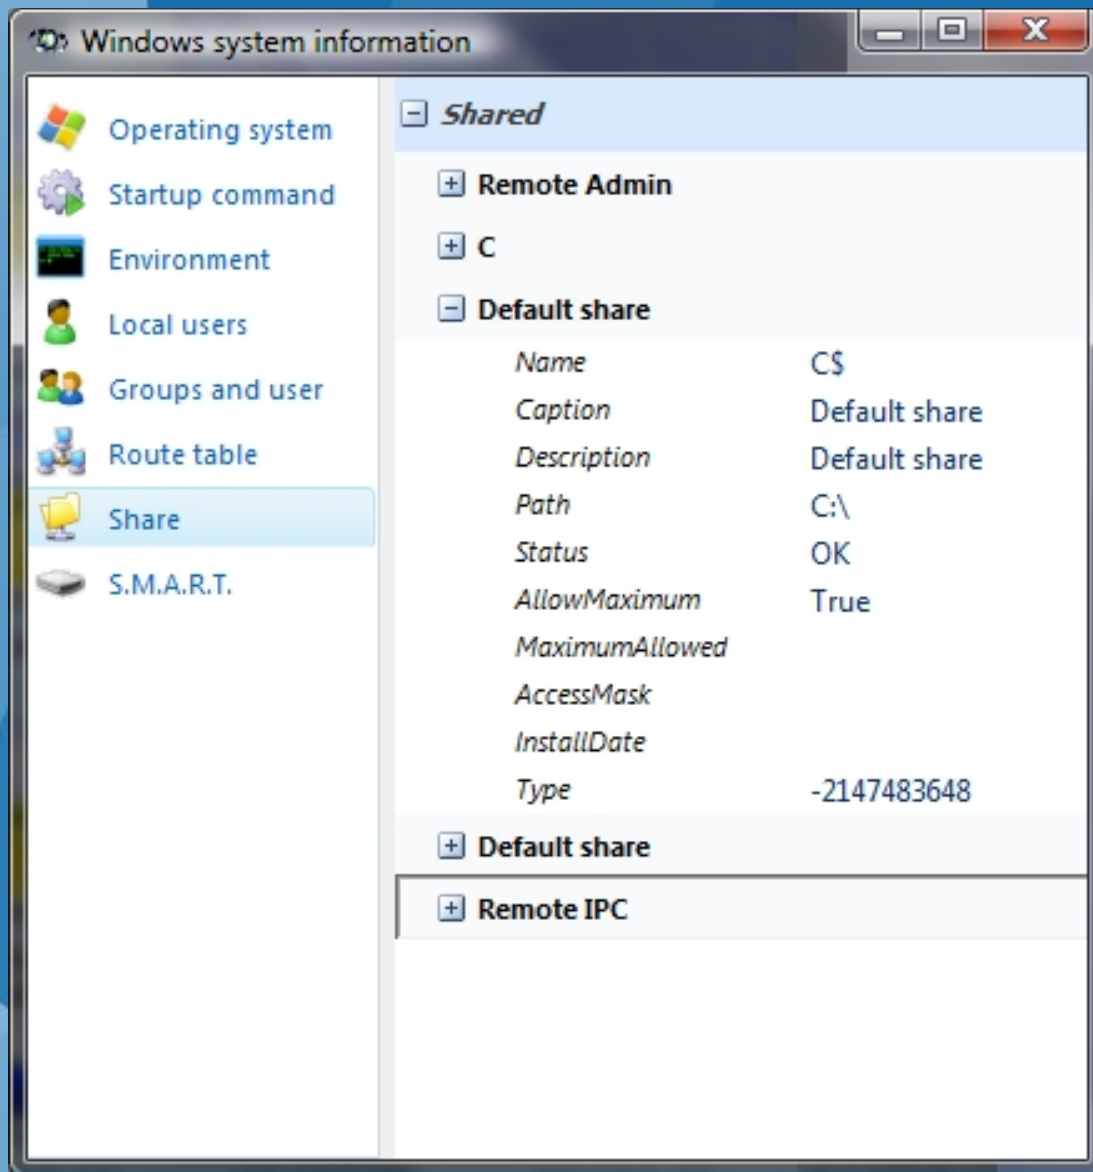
Windows system information

Operating system
Startup command
Environment
Local users
Groups and user
Route table
Share
S.M.A.R.T.

Shared
Remote Admin
C
Default share

| | |
|---|---|
| Name | C$ |
| Caption | Default share |
| Description | Default share |
| Path | C:\ |
| Status | OK |
| AllowMaximum | True |
| MaximumAllowed | |
| AccessMask | |
| InstallDate | |
| Type | -2147483648 |

Default share
Remote IPC